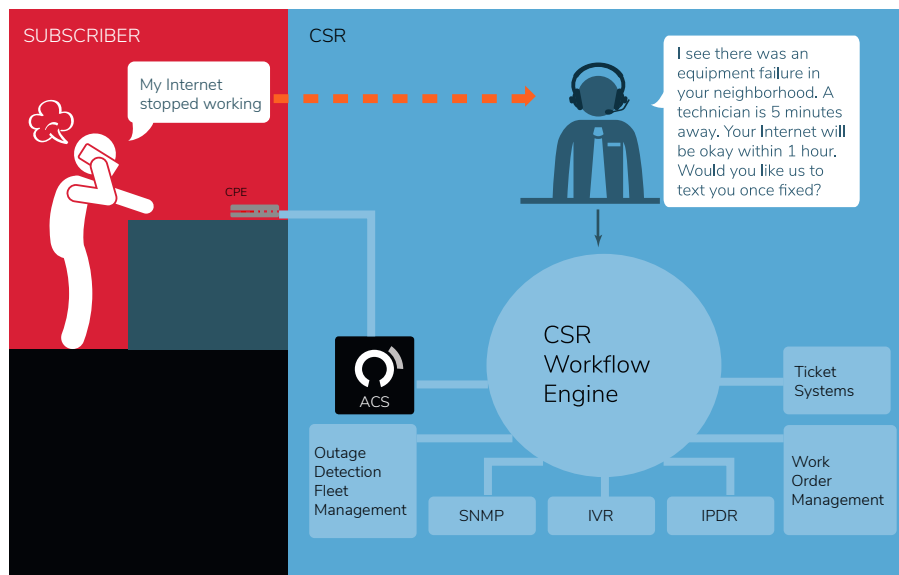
SUBSCRIBER

My Internet stopped working

CPE

CSR

I see there was an equipment failure in your neighborhood. A technician is 5 minutes away. Your Internet will be okay within 1 hour. Would you like us to text you once fixed?

ACS

CSR Workflow Engine

Ticket Systems

Outage Detection Fleet Management

Work Order Management

SNMP

IVR

IPDR